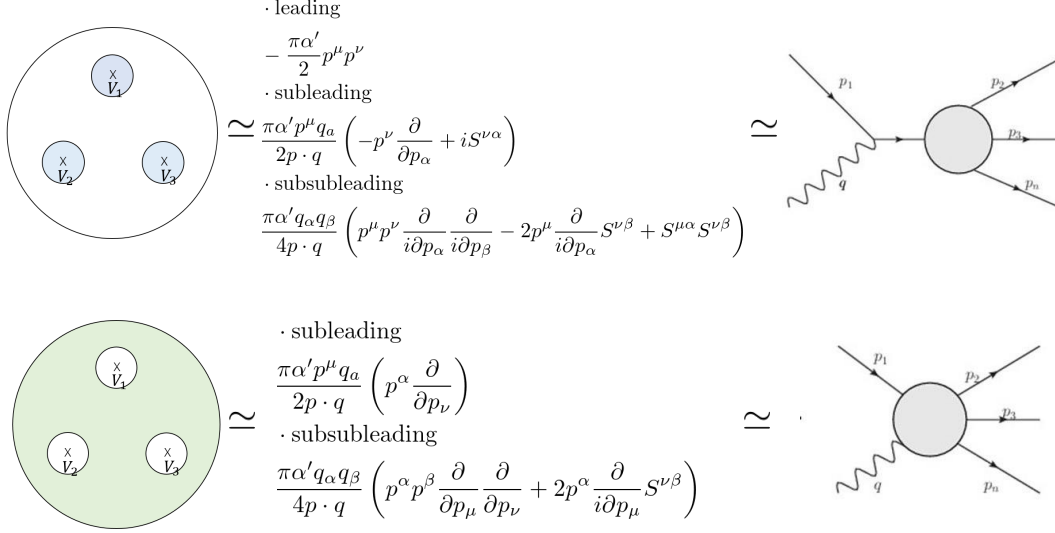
$V_1$
$V_2$
$V_3$

$\simeq$

$\cdot$ leading

$-\frac{\pi\alpha'}{2}p^\mu p^\nu$

$\cdot$ subleading

$\frac{\pi\alpha' p^\mu q_a}{2p\cdot q}\left(-p^\nu\frac{\partial}{\partial p_\alpha}+iS^{\nu\alpha}\right)$

$\cdot$ subsubleading

$\frac{\pi\alpha' q_\alpha q_\beta}{4p\cdot q}\left(p^\mu p^\nu\frac{\partial}{i\partial p_\alpha}\frac{\partial}{i\partial p_\beta}-2p^\mu\frac{\partial}{i\partial p_\alpha}S^{\nu\beta}+S^{\mu\alpha}S^{\nu\beta}\right)$

$\simeq$

$p_1$
$p_2$
$p_3$
$p_n$
$q$

$V_1$
$V_2$
$V_3$

$\simeq$

$\cdot$ subleading

$\frac{\pi\alpha' p^\mu q_a}{2p\cdot q}\left(p^\alpha\frac{\partial}{\partial p_\nu}\right)$

$\cdot$ subsubleading

$\frac{\pi\alpha' q_\alpha q_\beta}{4p\cdot q}\left(p^\alpha p^\beta\frac{\partial}{\partial p_\mu}\frac{\partial}{\partial p_\nu}+2p^\alpha\frac{\partial}{i\partial p_\mu}S^{\nu\beta}\right)$

$\simeq$

$p_1$
$p_2$
$p_3$
$p_n$
$q$